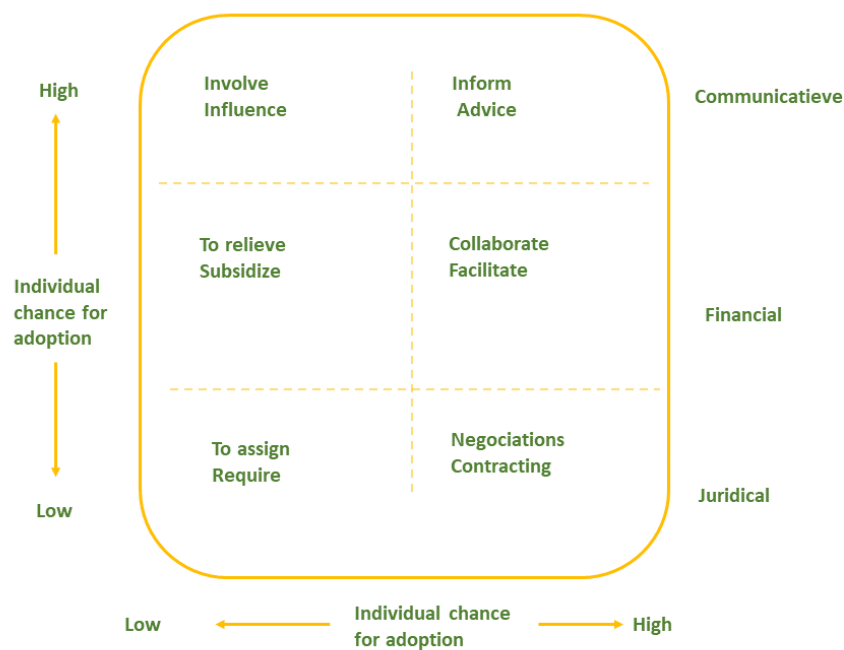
High

Individual chance for adoption

Low

Involve
Influence

Inform
Advice

Communicatieve

To relieve
Subsidize

Collaborate
Facilitate

Financial

To assign
Require

Negociations
Contracting

Juridical

Low

Individual chance for adoption

High